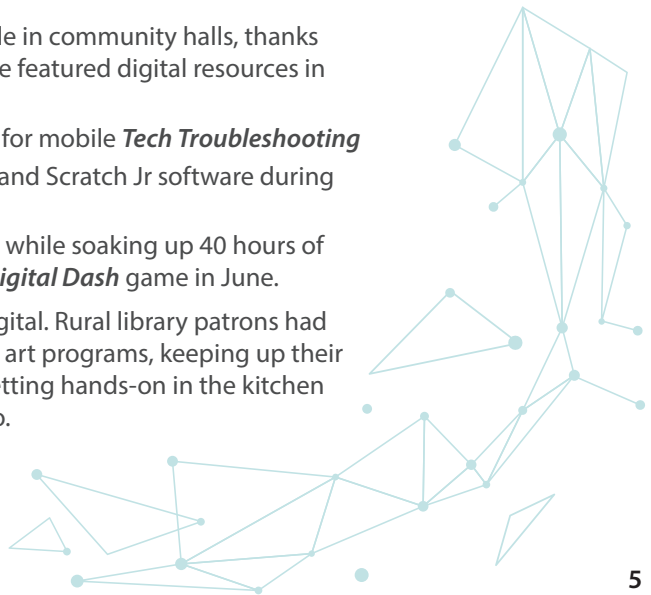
le in community halls, thanks e featured digital resources in

for mobile *Tech Troubleshooting* and Scratch Jr software during

while soaking up 40 hours of *igital Dash* game in June.

gital. Rural library patrons had art programs, keeping up their tting hands-on in the kitchen o.

5